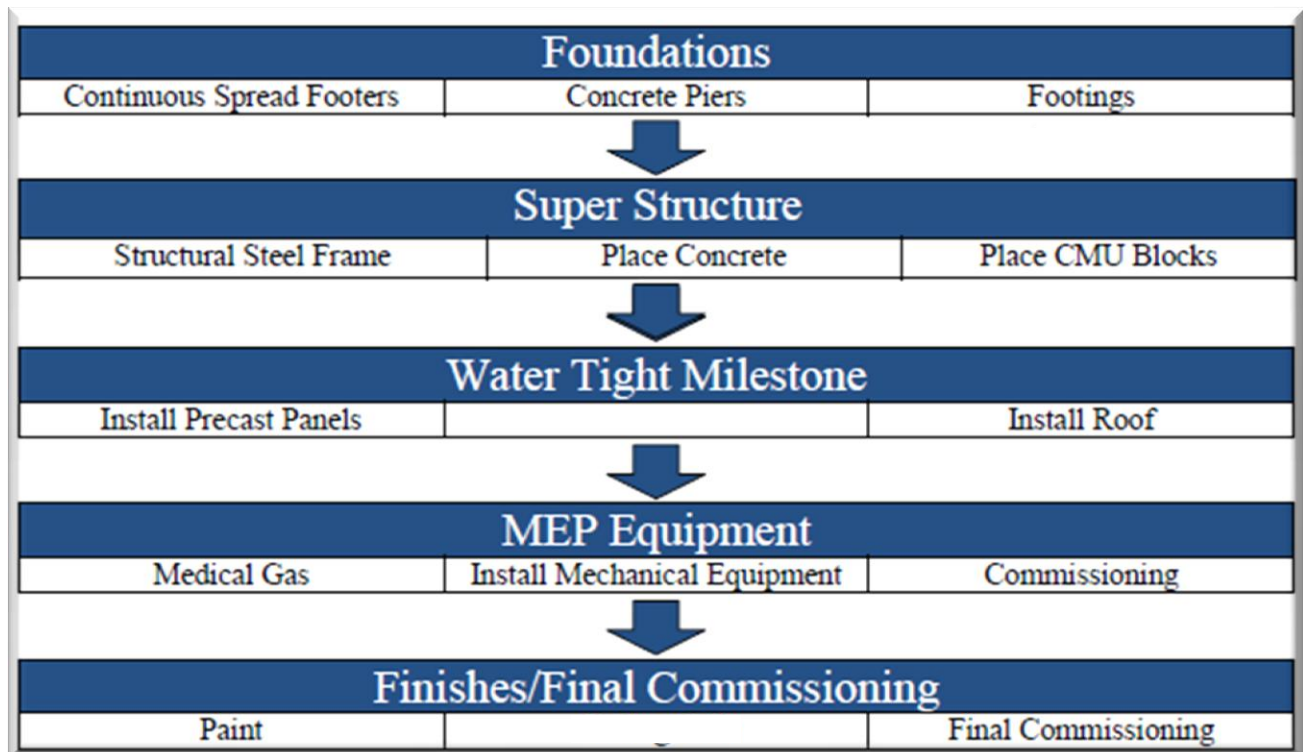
Foundations

| Continuous Spread Footers | Concrete Piers | Footings |
|---|---|---|

Super Structure

| Structural Steel Frame | Place Concrete | Place CMU Blocks |
|---|---|---|

Water Tight Milestone

| Install Precast Panels | | Install Roof |
|---|---|---|

MEP Equipment

| Medical Gas | Install Mechanical Equipment | Commissioning |
|---|---|---|

Finishes/Final Commissioning

| Paint | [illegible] | Final Commissioning |
|---|---|---|